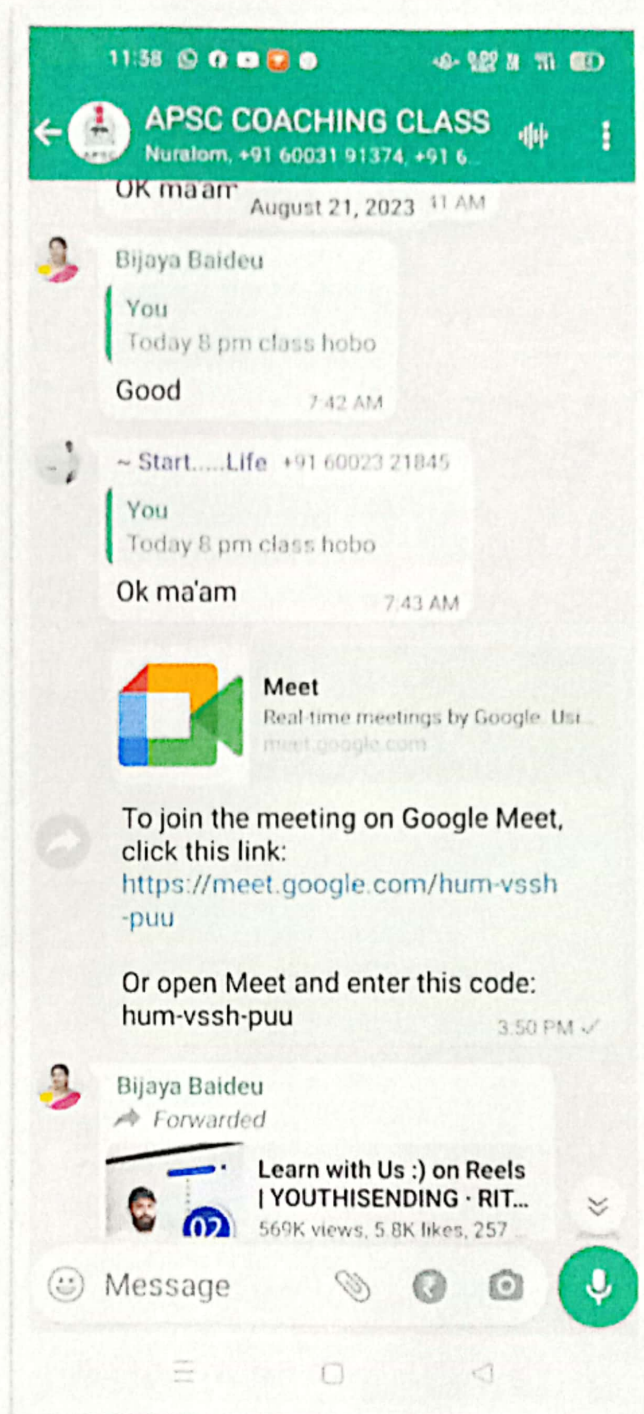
11:58

APSC COACHING CLASS
Nuralom, +91 60031 91374, +91 6...

OK ma'am
August 21, 2023 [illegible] AM

Bijaya Baideu
You
Today 8 pm class hobo
Good
7:42 AM

~ Start.....Life +91 60023 21845
You
Today 8 pm class hobo
Ok ma'am
7:43 AM

Meet
Real-time meetings by Google. Usi...
meet.google.com

To join the meeting on Google Meet, click this link:
https://meet.google.com/hum-vssh-puu

Or open Meet and enter this code:
hum-vssh-puu
3:50 PM

Bijaya Baideu
Forwarded
Learn with Us :) on Reels | YOUTHISENDING · RIT...
569K views, 5.8K likes, 257 ...
02

Message